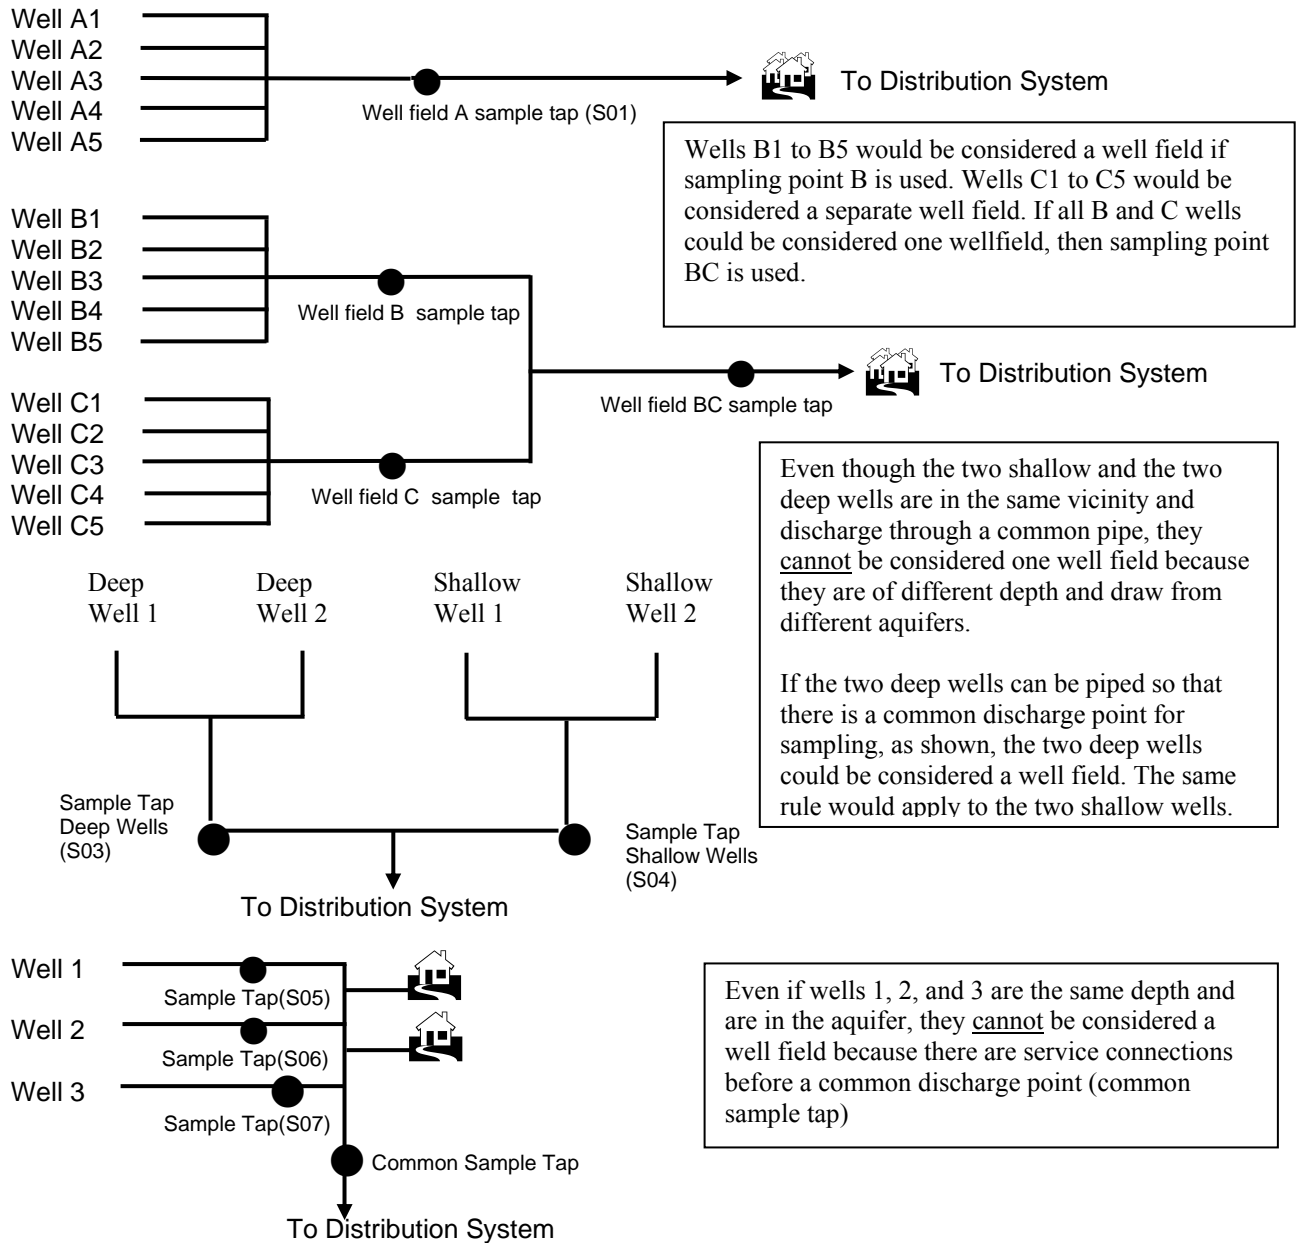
Well A1
Well A2
Well A3
Well A4
Well A5

Well field A sample tap (S01)

To Distribution System

Wells B1 to B5 would be considered a well field if sampling point B is used. Wells C1 to C5 would be considered a separate well field. If all B and C wells could be considered one wellfield, then sampling point BC is used.

Well B1
Well B2
Well B3
Well B4
Well B5

Well field B sample tap

To Distribution System

Well field BC sample tap

Well C1
Well C2
Well C3
Well C4
Well C5

Well field C sample tap

Even though the two shallow and the two deep wells are in the same vicinity and discharge through a common pipe, they cannot be considered one well field because they are of different depth and draw from different aquifers.

If the two deep wells can be piped so that there is a common discharge point for sampling, as shown, the two deep wells could be considered a well field. The same rule would apply to the two shallow wells.

Deep Well 1

Deep Well 2

Shallow Well 1

Shallow Well 2

Sample Tap Deep Wells (S03)

Sample Tap Shallow Wells (S04)

To Distribution System

Well 1
Sample Tap(S05)
Well 2
Sample Tap(S06)
Well 3
Sample Tap(S07)

Common Sample Tap

To Distribution System

Even if wells 1, 2, and 3 are the same depth and are in the aquifer, they cannot be considered a well field because there are service connections before a common discharge point (common sample tap)